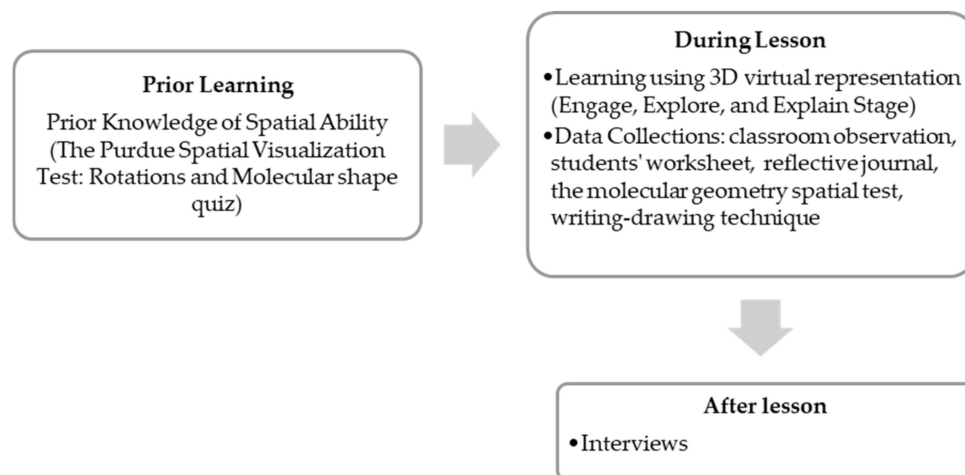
Prior Learning

Prior Knowledge of Spatial Ability (The Purdue Spatial Visualization Test: Rotations and Molecular shape quiz)

During Lesson

• Learning using 3D virtual representation (Engage, Explore, and Explain Stage)
• Data Collections: classroom observation, students' worksheet, reflective journal, the molecular geometry spatial test, writing-drawing technique

After lesson

• Interviews